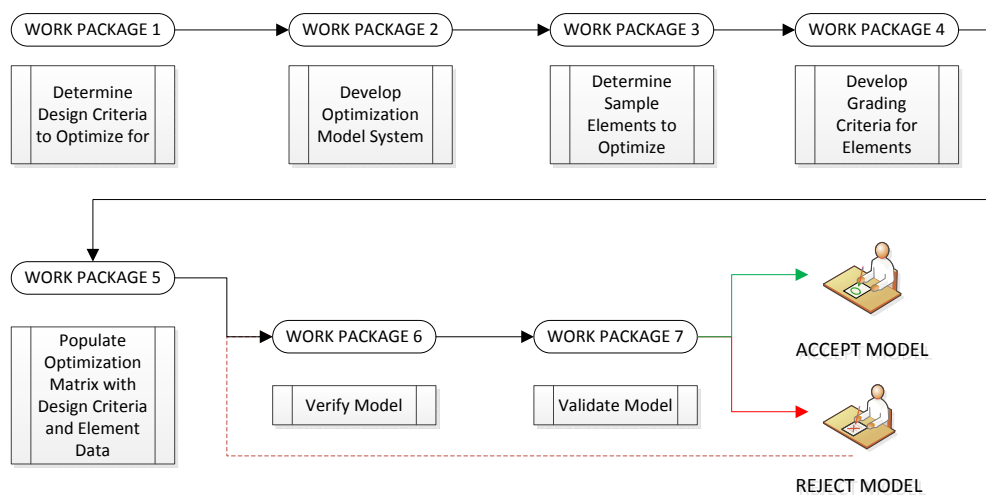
WORK PACKAGE 1

Determine Design Criteria to Optimize for

WORK PACKAGE 2

Develop Optimization Model System

WORK PACKAGE 3

Determine Sample Elements to Optimize

WORK PACKAGE 4

Develop Grading Criteria for Elements

WORK PACKAGE 5

Populate Optimization Matrix with Design Criteria and Element Data

WORK PACKAGE 6

Verify Model

WORK PACKAGE 7

Validate Model

ACCEPT MODEL

REJECT MODEL